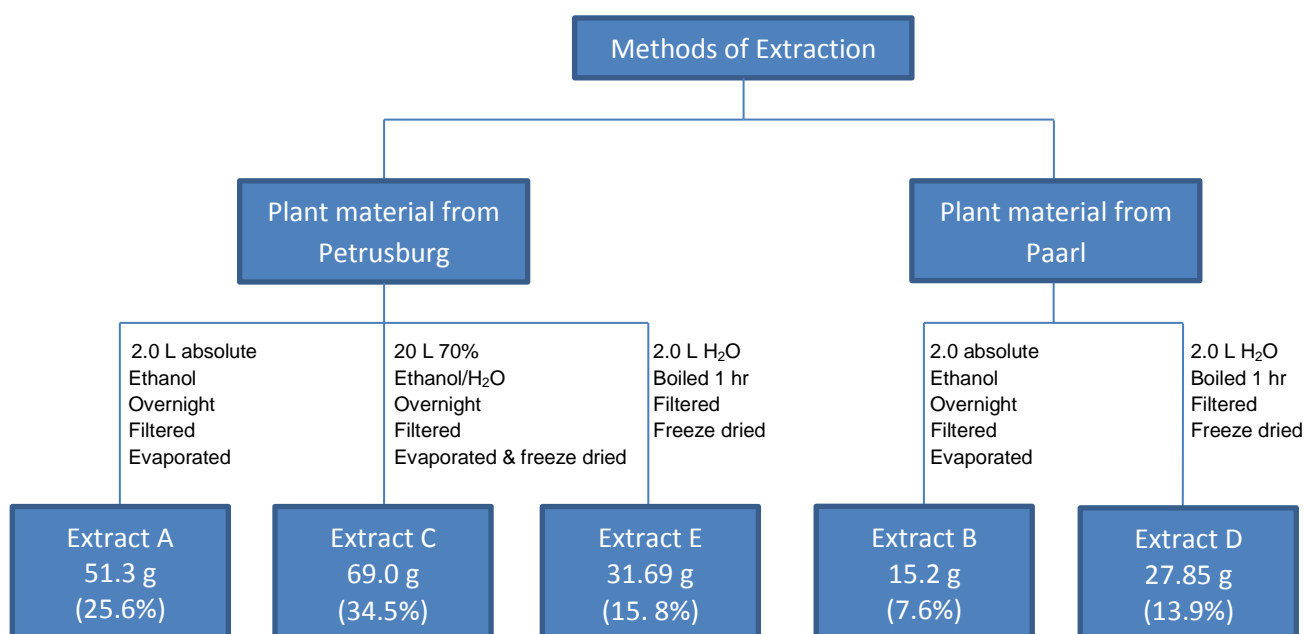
Methods of Extraction

Plant material from Petrusburg

Plant material from Paarl

2.0 L absolute Ethanol Overnight Filtered Evaporated

20 L 70% Ethanol/$H_2O$ Overnight Filtered Evaporated & freeze dried

2.0 L $H_2O$ Boiled 1 hr Filtered Freeze dried

2.0 absolute Ethanol Overnight Filtered Evaporated

2.0 L $H_2O$ Boiled 1 hr Filtered Freeze dried

Extract A 51.3 g (25.6%)

Extract C 69.0 g (34.5%)

Extract E 31.69 g (15. 8%)

Extract B 15.2 g (7.6%)

Extract D 27.85 g (13.9%)